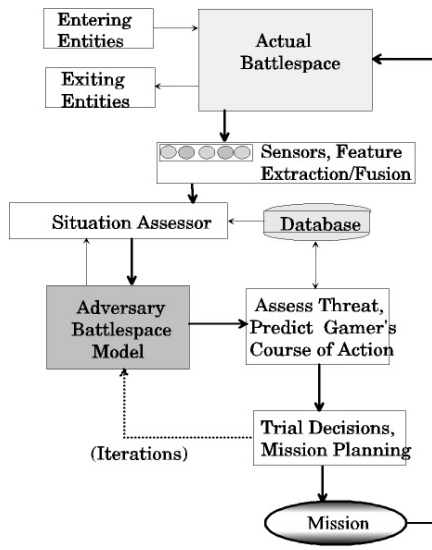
Entering Entities

Actual Battlespace

Exiting Entities

Sensors, Feature Extraction/Fusion

Situation Assessor

Database

Adversary Battlespace Model

Assess Threat, Predict Gamer's Course of Action

Trial Decisions, Mission Planning

(Iterations)

Mission